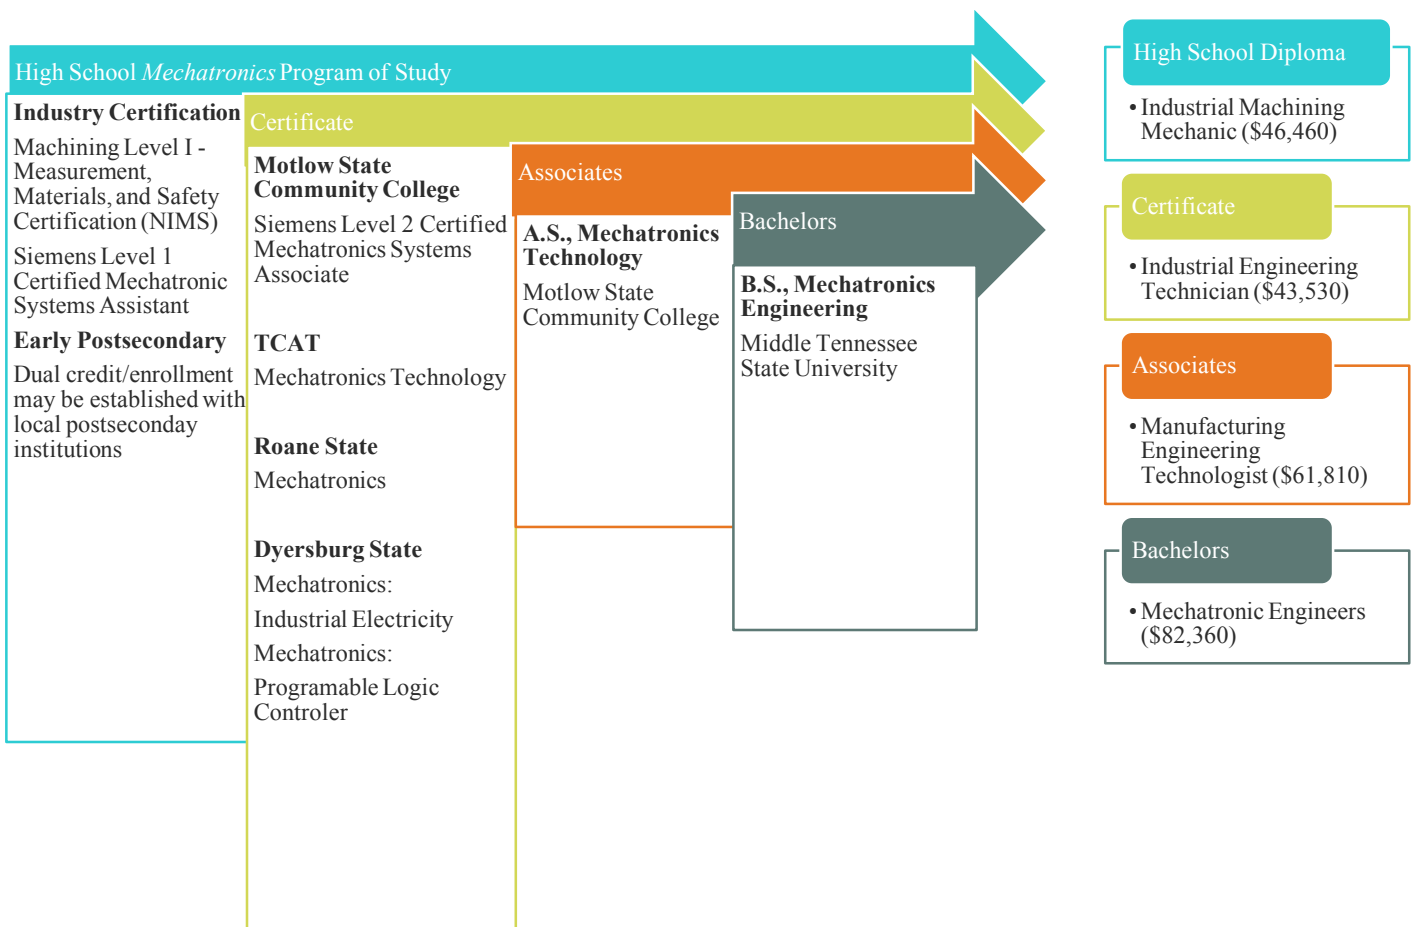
High School *Mechatronics* Program of Study

**Industry Certification**

Machining Level I - Measurement, Materials, and Safety Certification (NIMS)

Siemens Level 1 Certified Mechatronic Systems Assistant

**Early Postsecondary**

Dual credit/enrollment may be established with local postseconday institutions

Certificate

**Motlow State Community College**

Siemens Level 2 Certified Mechatronics Systems Associate

**TCAT**

Mechatronics Technology

**Roane State**

Mechatronics

**Dyersburg State**

Mechatronics:

Industrial Electricity

Mechatronics:

Programable Logic Controler

Associates

**A.S., Mechatronics Technology**

Motlow State Community College

Bachelors

**B.S., Mechatronics Engineering**

Middle Tennessee State University

High School Diploma

• Industrial Machining Mechanic ($46,460)

Certificate

• Industrial Engineering Technician ($43,530)

Associates

• Manufacturing Engineering Technologist ($61,810)

Bachelors

• Mechatronic Engineers ($82,360)